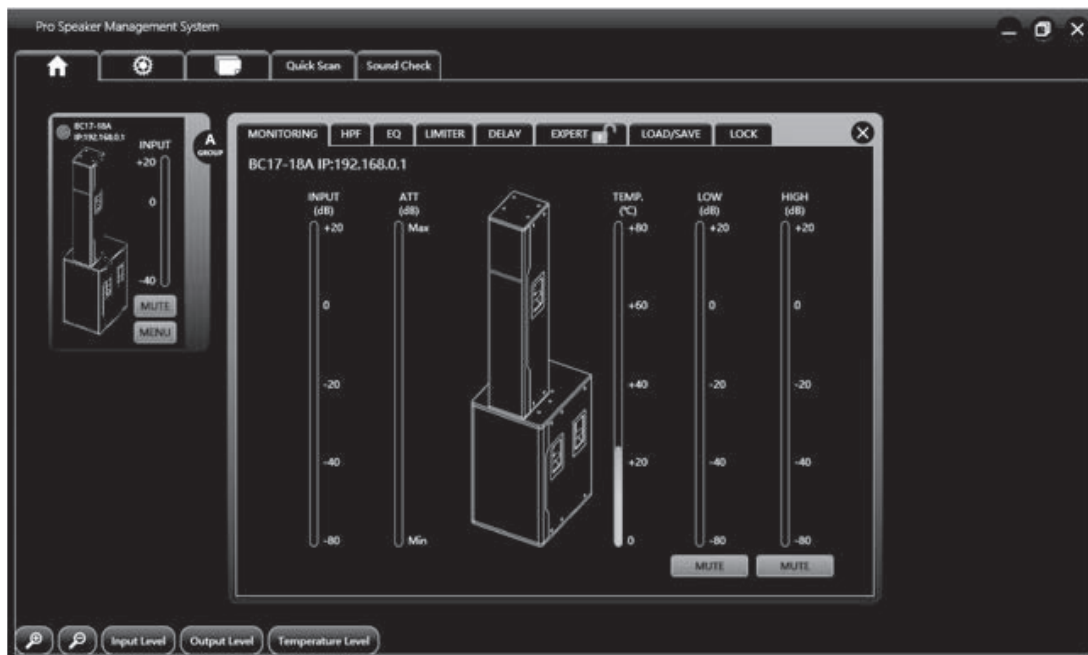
Pro Speaker Management System

Quick Scan
Sound Check

BC17-18A
IP:192.168.0.1
INPUT
+20
0
-40
MUTE
MENU

A
GROUP

MONITORING
HPF
EQ
LIMITER
DELAY
EXPERT
LOAD/SAVE
LOCK

BC17-18A IP:192.168.0.1

INPUT
(dB)
+20
0
-20
-40
-80

ATT
(dB)
Max
Min

TEMP.
(℃)
+80
+60
+40
+20
0

LOW
(dB)
+20
0
-20
-40
-80
MUTE

HIGH
(dB)
+20
0
-20
-40
-80
MUTE

Input Level
Output Level
Temperature Level